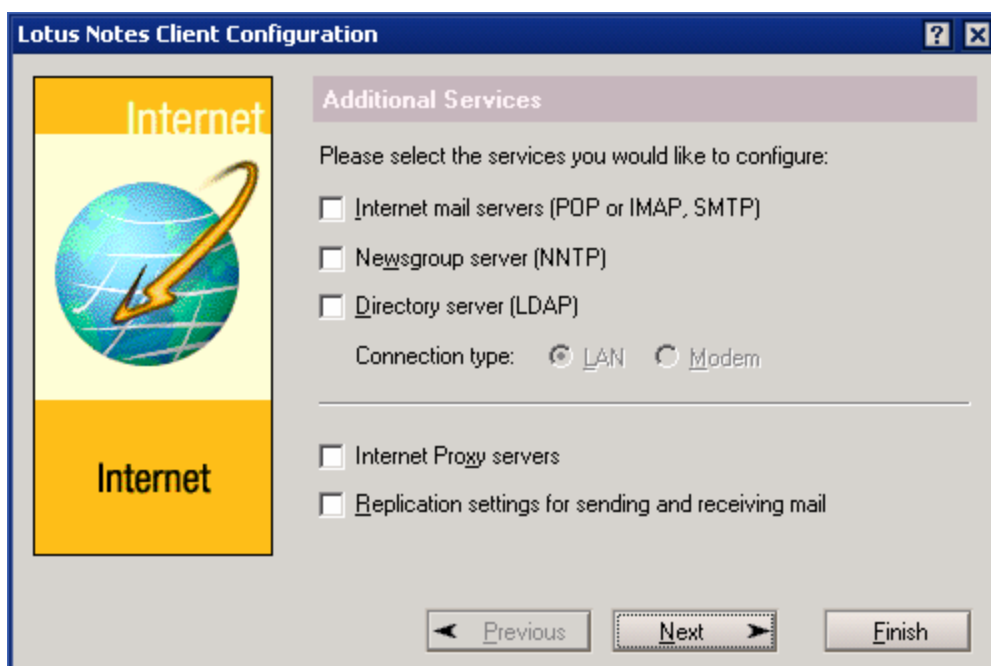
Lotus Notes Client Configuration

?

Internet

Internet

Additional Services

Please select the services you would like to configure:

Internet mail servers (POP or IMAP, SMTP)

Newsgroup server (NNTP)

Directory server (LDAP)

Connection type: LAN Modem

Internet Proxy servers

Replication settings for sending and receiving mail

Previous

Next

Finish